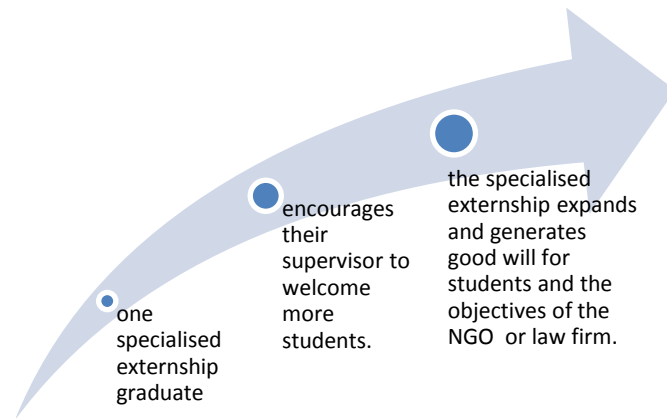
one specialised externship graduate

encourages their supervisor to welcome more students.

the specialised externship expands and generates good will for students and the objectives of the NGO or law firm.